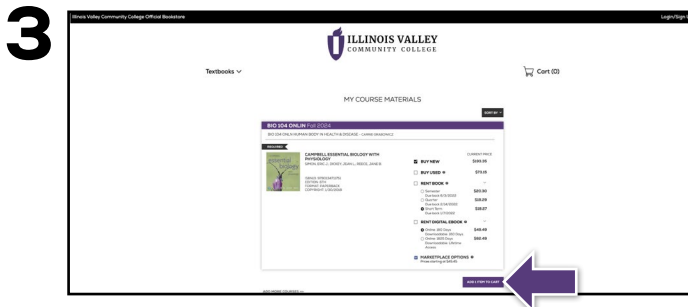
3

Illinois Valley Community College Official Bookstore

Login/Sign

ILLINOIS VALLEY COMMUNITY COLLEGE

Textbooks

Cart (0)

MY COURSE MATERIALS

SORT BY

BIO 104 ONLIN Fall 2024

BIO 104 ONLN HUMAN BODY IN HEALTH & DISEASE - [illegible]

REQUIRED

CAMPBELL ESSENTIAL BIOLOGY WITH PHYSIOLOGY
SIMON, ERIC J., DICKEY, JEAN L., REECE, JANE B.

SERIES: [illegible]
EDITION: 6TH
FORMAT: PAPERBACK
COPYRIGHT: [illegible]

CURRENT PRICE

BUY NEW $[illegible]

BUY USED $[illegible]

RENT BOOK

Semester $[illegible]

Quarter $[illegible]

Short Term $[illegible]

RENT DIGITAL EBOOK

Online 180 Days $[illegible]

Online 365 Days $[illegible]

MARKETPLACE OPTIONS

ADD 1 ITEM TO CART

ADD MORE TO BAG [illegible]